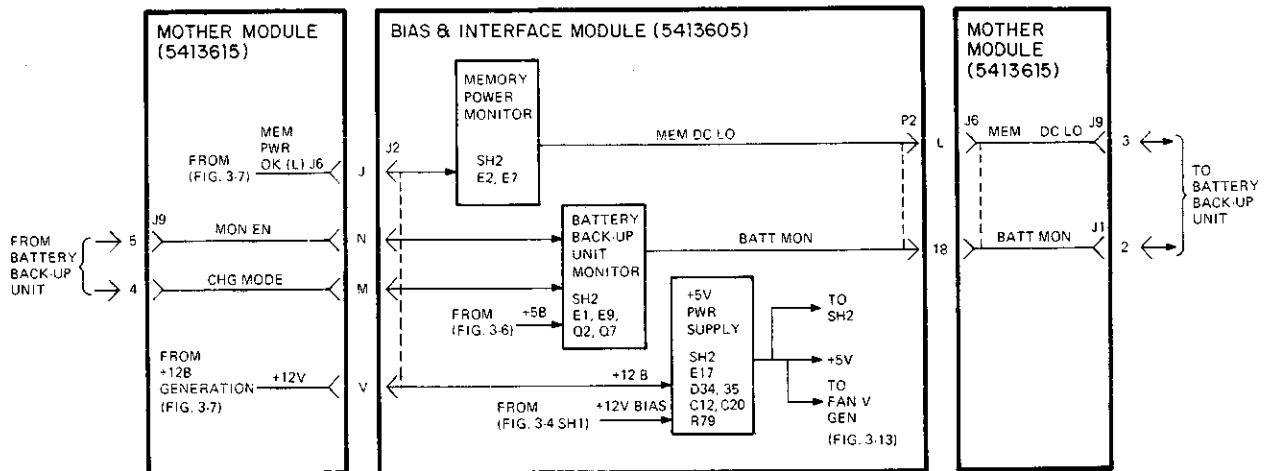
MOTHER MODULE (5413615)

MEM PWR OK (L) J6

FROM (FIG. 3-7)

FROM BATTERY BACK-UP UNIT

J9

5

MON EN

4

CHG MODE

FROM +12B GENERATION (FIG. 3-7)

+12V

BIAS & INTERFACE MODULE (5413605)

J2

J

N

M

V

MEMORY POWER MONITOR

SH2 E2, E7

MEM DC LO

P2

L

BATTERY BACK-UP UNIT MONITOR

SH2 E1, E9, Q2, Q7

BATT MON

18

FROM (FIG. 3-6)

+5B

+5V PWR SUPPLY

SH2 E17 D34, 35 C12, C20 R79

TO SH2

+5V

TO FAN V GEN

(FIG. 3-13)

+12 B

FROM (FIG. 3-4 SH1)

+12V BIAS

MOTHER MODULE (5413615)

J6

MEM DC LO

J9

3

BATT MON

J1

2

TO BATTERY BACK-UP UNIT